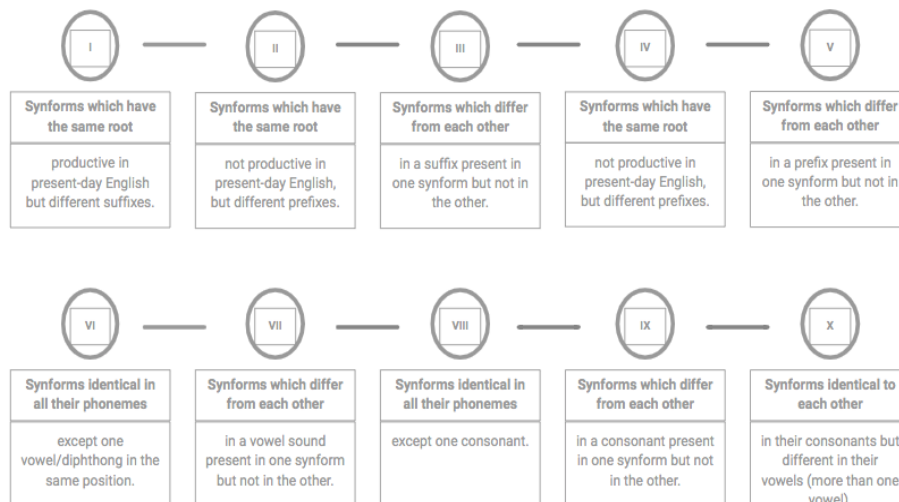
I

Synforms which have the same root

productive in present-day English but different suffixes.

II

Synforms which have the same root

not productive in present-day English, but different prefixes.

III

Synforms which differ from each other

in a suffix present in one synform but not in the other.

IV

Synforms which have the same root

not productive in present-day English, but different prefixes.

V

Synforms which differ from each other

in a prefix present in one synform but not in the other.

VI

Synforms identical in all their phonemes

except one vowel/diphthong in the same position.

VII

Synforms which differ from each other

in a vowel sound present in one synform but not in the other.

VIII

Synforms identical in all their phonemes

except one consonant.

IX

Synforms which differ from each other

in a consonant present in one synform but not in the other.

X

Synforms identical to each other

in their consonants but different in their vowels (more than one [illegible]